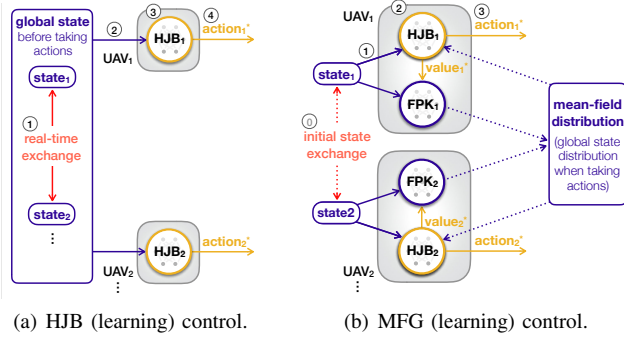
global state before taking actions

state$_1$

①

real-time exchange

state$_2$

⋮

②

③

HJB$_1$

④

action$_1$*

UAV$_1$

HJB$_2$

action$_2$*

UAV$_2$

⋮

UAV$_1$

②

③

HJB$_1$

action$_1$*

①

state$_1$

value$_1$*

FPK$_1$

⓪

initial state exchange

mean-field distribution

(global state distribution when taking actions)

FPK$_2$

state2

value$_2$*

HJB$_2$

action$_2$*

UAV$_2$

⋮

(a) HJB (learning) control.

(b) MFG (learning) control.